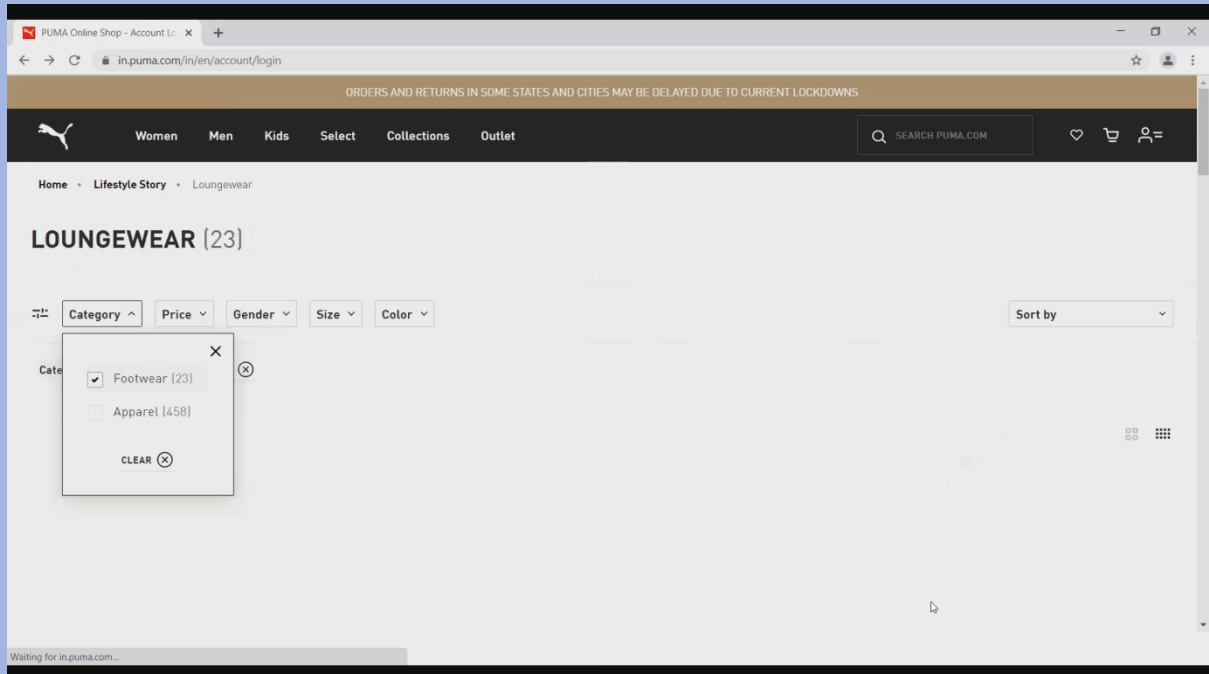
PUMA Online Shop - Account Lo ×
+
in.puma.com/in/en/account/login

ORDERS AND RETURNS IN SOME STATES AND CITIES MAY BE DELAYED DUE TO CURRENT LOCKDOWNS

Women Men Kids Select Collections Outlet

SEARCH PUMA.COM

Home • Lifestyle Story • Loungewear

LOUNGEWEAR (23)

Category Price Gender Size Color

Sort by

Cate

Footwear (23)

Apparel (458)

CLEAR

Waiting for in.puma.com...